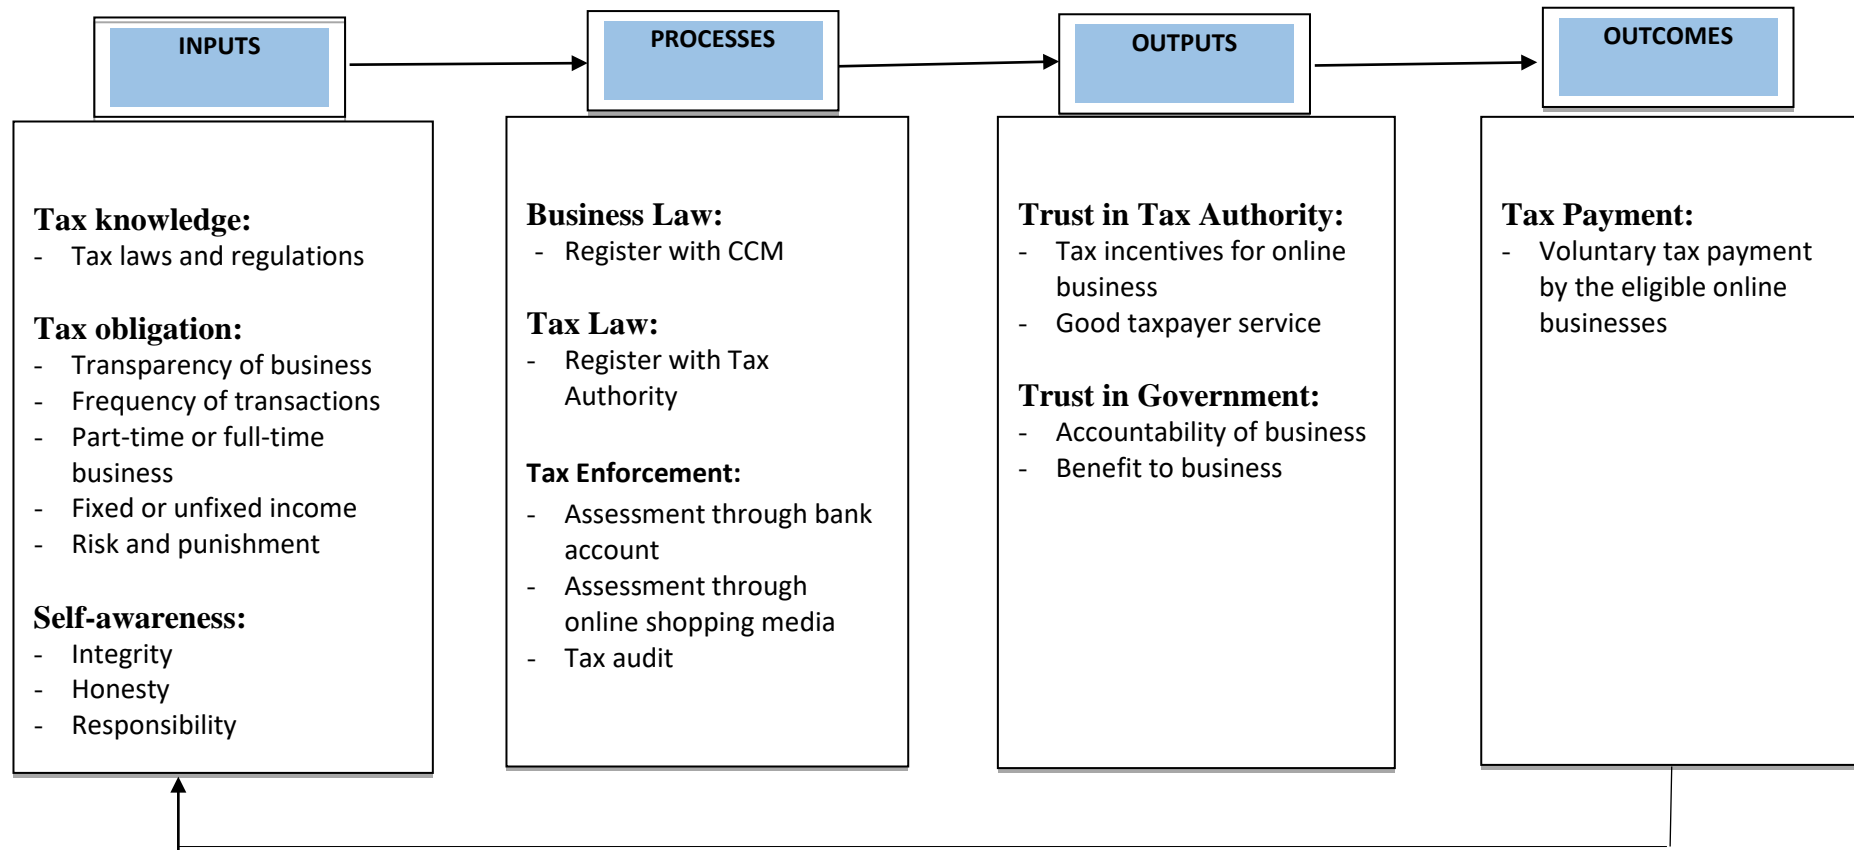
INPUTS

Tax knowledge:
- Tax laws and regulations

Tax obligation:
- Transparency of business
- Frequency of transactions
- Part-time or full-time business
- Fixed or unfixed income
- Risk and punishment

Self-awareness:
- Integrity
- Honesty
- Responsibility

PROCESSES

Business Law:
- Register with CCM

Tax Law:
- Register with Tax Authority

Tax Enforcement:
- Assessment through bank account
- Assessment through online shopping media
- Tax audit

OUTPUTS

Trust in Tax Authority:
- Tax incentives for online business
- Good taxpayer service

Trust in Government:
- Accountability of business
- Benefit to business

OUTCOMES

Tax Payment:
- Voluntary tax payment by the eligible online businesses